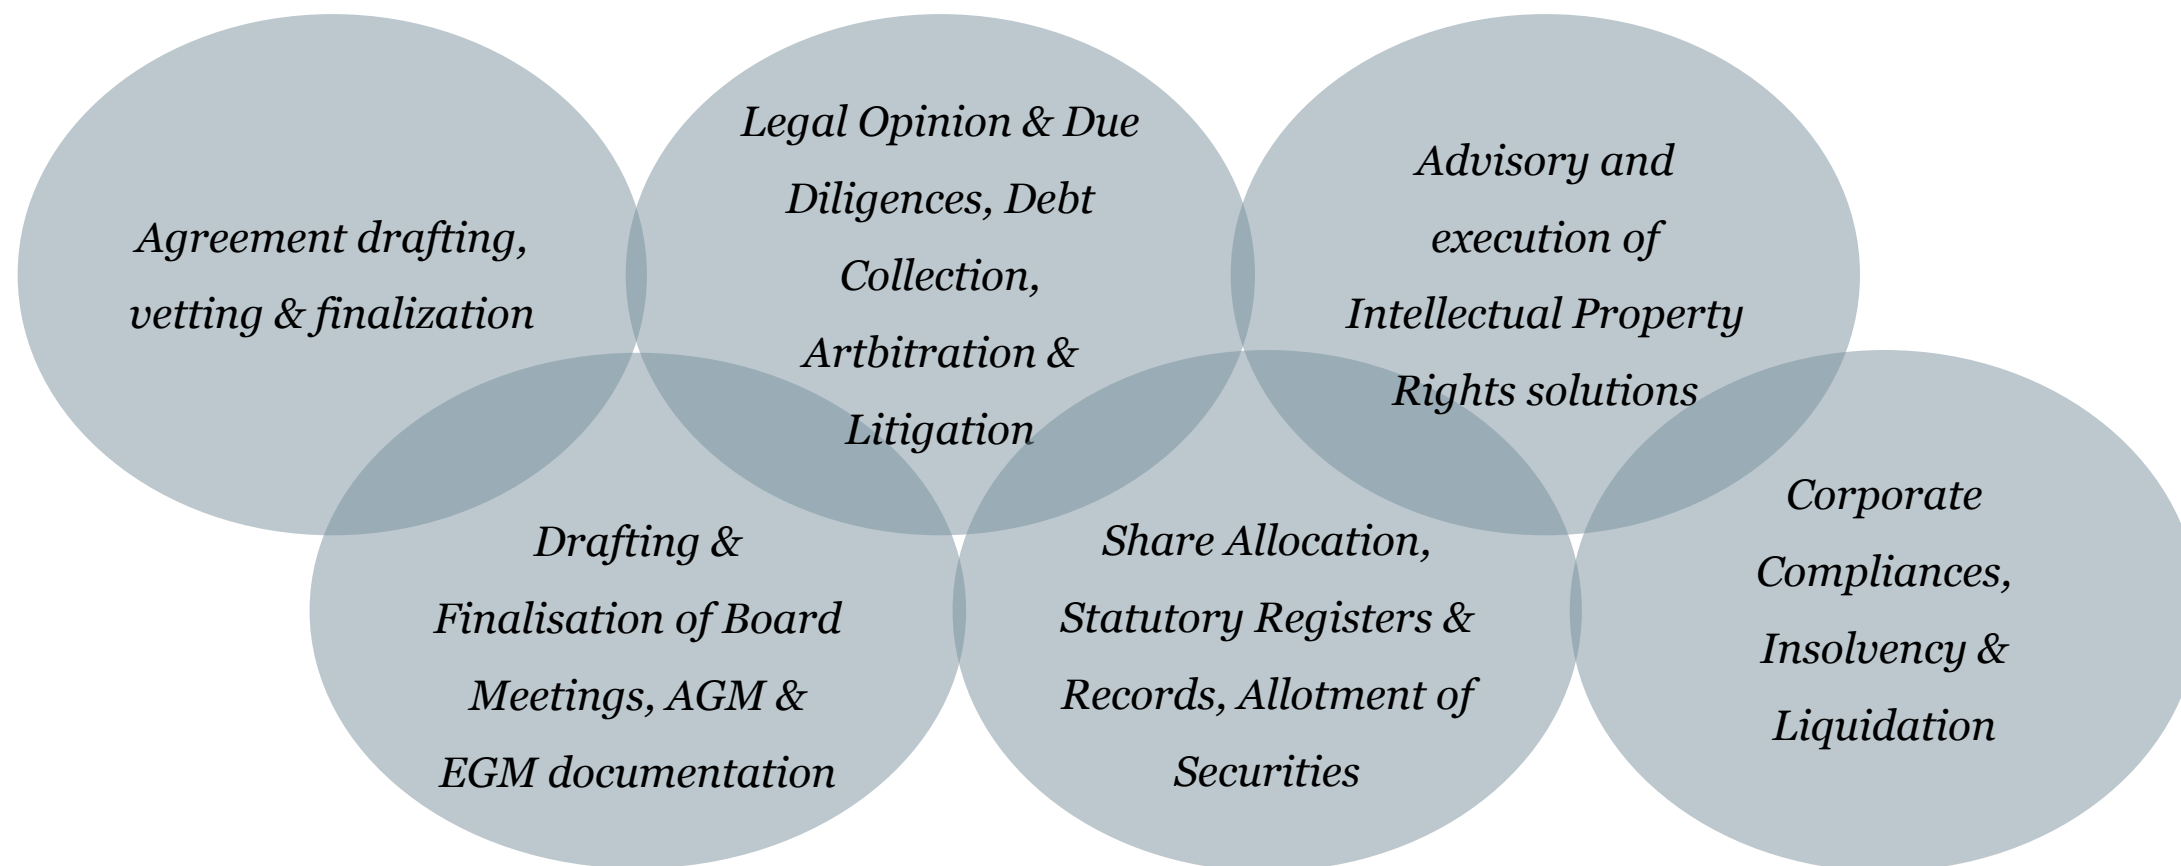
Agreement drafting, vetting & finalization

Legal Opinion & Due Diligences, Debt Collection, Artbitration & Litigation

Advisory and execution of Intellectual Property Rights solutions

Drafting & Finalisation of Board Meetings, AGM & EGM documentation

Share Allocation, Statutory Registers & Records, Allotment of Securities

Corporate Compliances, Insolvency & Liquidation